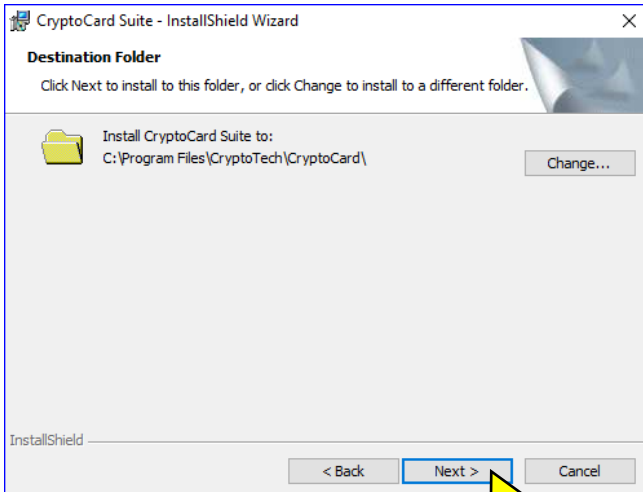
CryptoCard Suite - InstallShield Wizard

×

Destination Folder

Click Next to install to this folder, or click Change to install to a different folder.

Install CryptoCard Suite to:
C:\Program Files\CryptoTech\CryptoCard\

Change...

InstallShield

< Back

Next >

Cancel